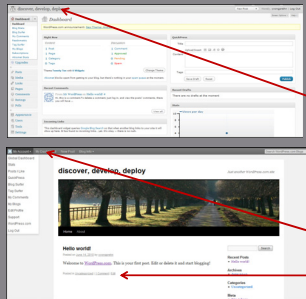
discover, develop, deploy

Dashboard

discover, develop, deploy

Hello world!

Welcome to WordPress.com. This is your first post. Edit or delete it and start blogging!

Recent Posts

Archives

Categories

Meta